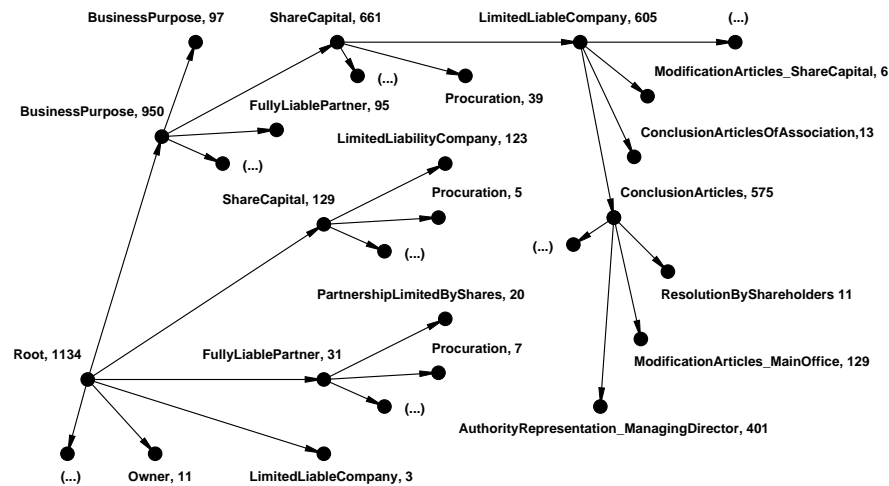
BusinessPurpose, 97

ShareCapital, 661

LimitedLiableCompany, 605

(...)

(...)

Procuration, 39

ModificationArticles_ShareCapital, 6

BusinessPurpose, 950

FullyLiablePartner, 95

ConclusionArticlesOfAssociation,13

(...)

LimitedLiabilityCompany, 123

ShareCapital, 129

Procuration, 5

ConclusionArticles, 575

(...)

(...)

ResolutionByShareholders 11

PartnershipLimitedByShares, 20

Root, 1134

FullyLiablePartner, 31

Procuration, 7

ModificationArticles_MainOffice, 129

(...)

AuthorityRepresentation_ManagingDirector, 401

(...)

Owner, 11

LimitedLiableCompany, 3